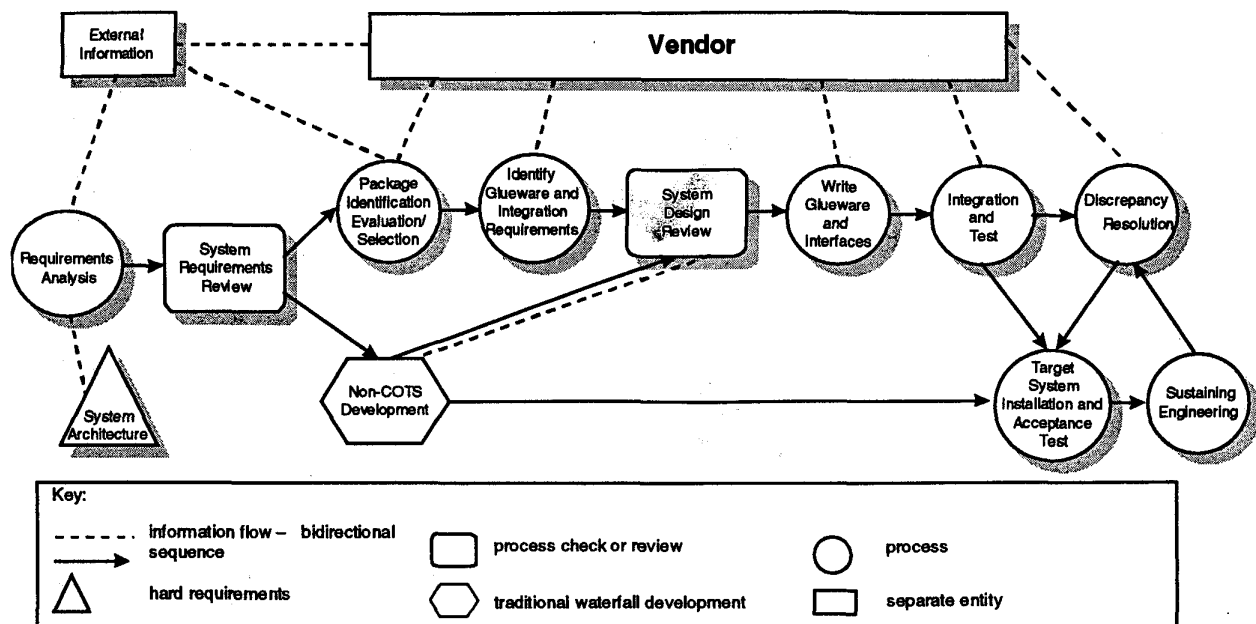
External Information

Vendor

Requirements Analysis

System Requirements Review

Package Identification Evaluation/ Selection

Identify Glueware and Integration Requirements

System Design Review

Write Glueware and Interfaces

Integration and Test

Discrepancy Resolution

System Architecture

Non-COTS Development

Target System Installation and Acceptance Test

Sustaining Engineering

Key:

information flow – bidirectional

sequence

hard requirements

process check or review

traditional waterfall development

process

separate entity